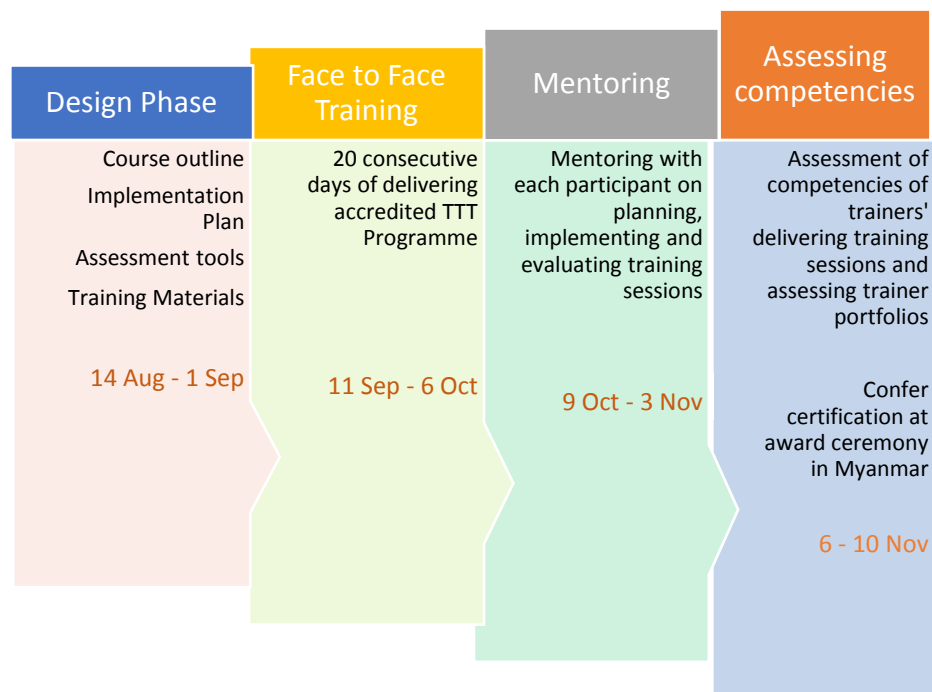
Design Phase

Course outline

Implementation Plan

Assessment tools

Training Materials

14 Aug - 1 Sep

Face to Face Training

20 consecutive days of delivering accredited TTT Programme

11 Sep - 6 Oct

Mentoring

Mentoring with each participant on planning, implementing and evaluating training sessions

9 Oct - 3 Nov

Assessing competencies

Assessment of competencies of trainers' delivering training sessions and assessing trainer portfolios

Confer certification at award ceremony in Myanmar

6 - 10 Nov